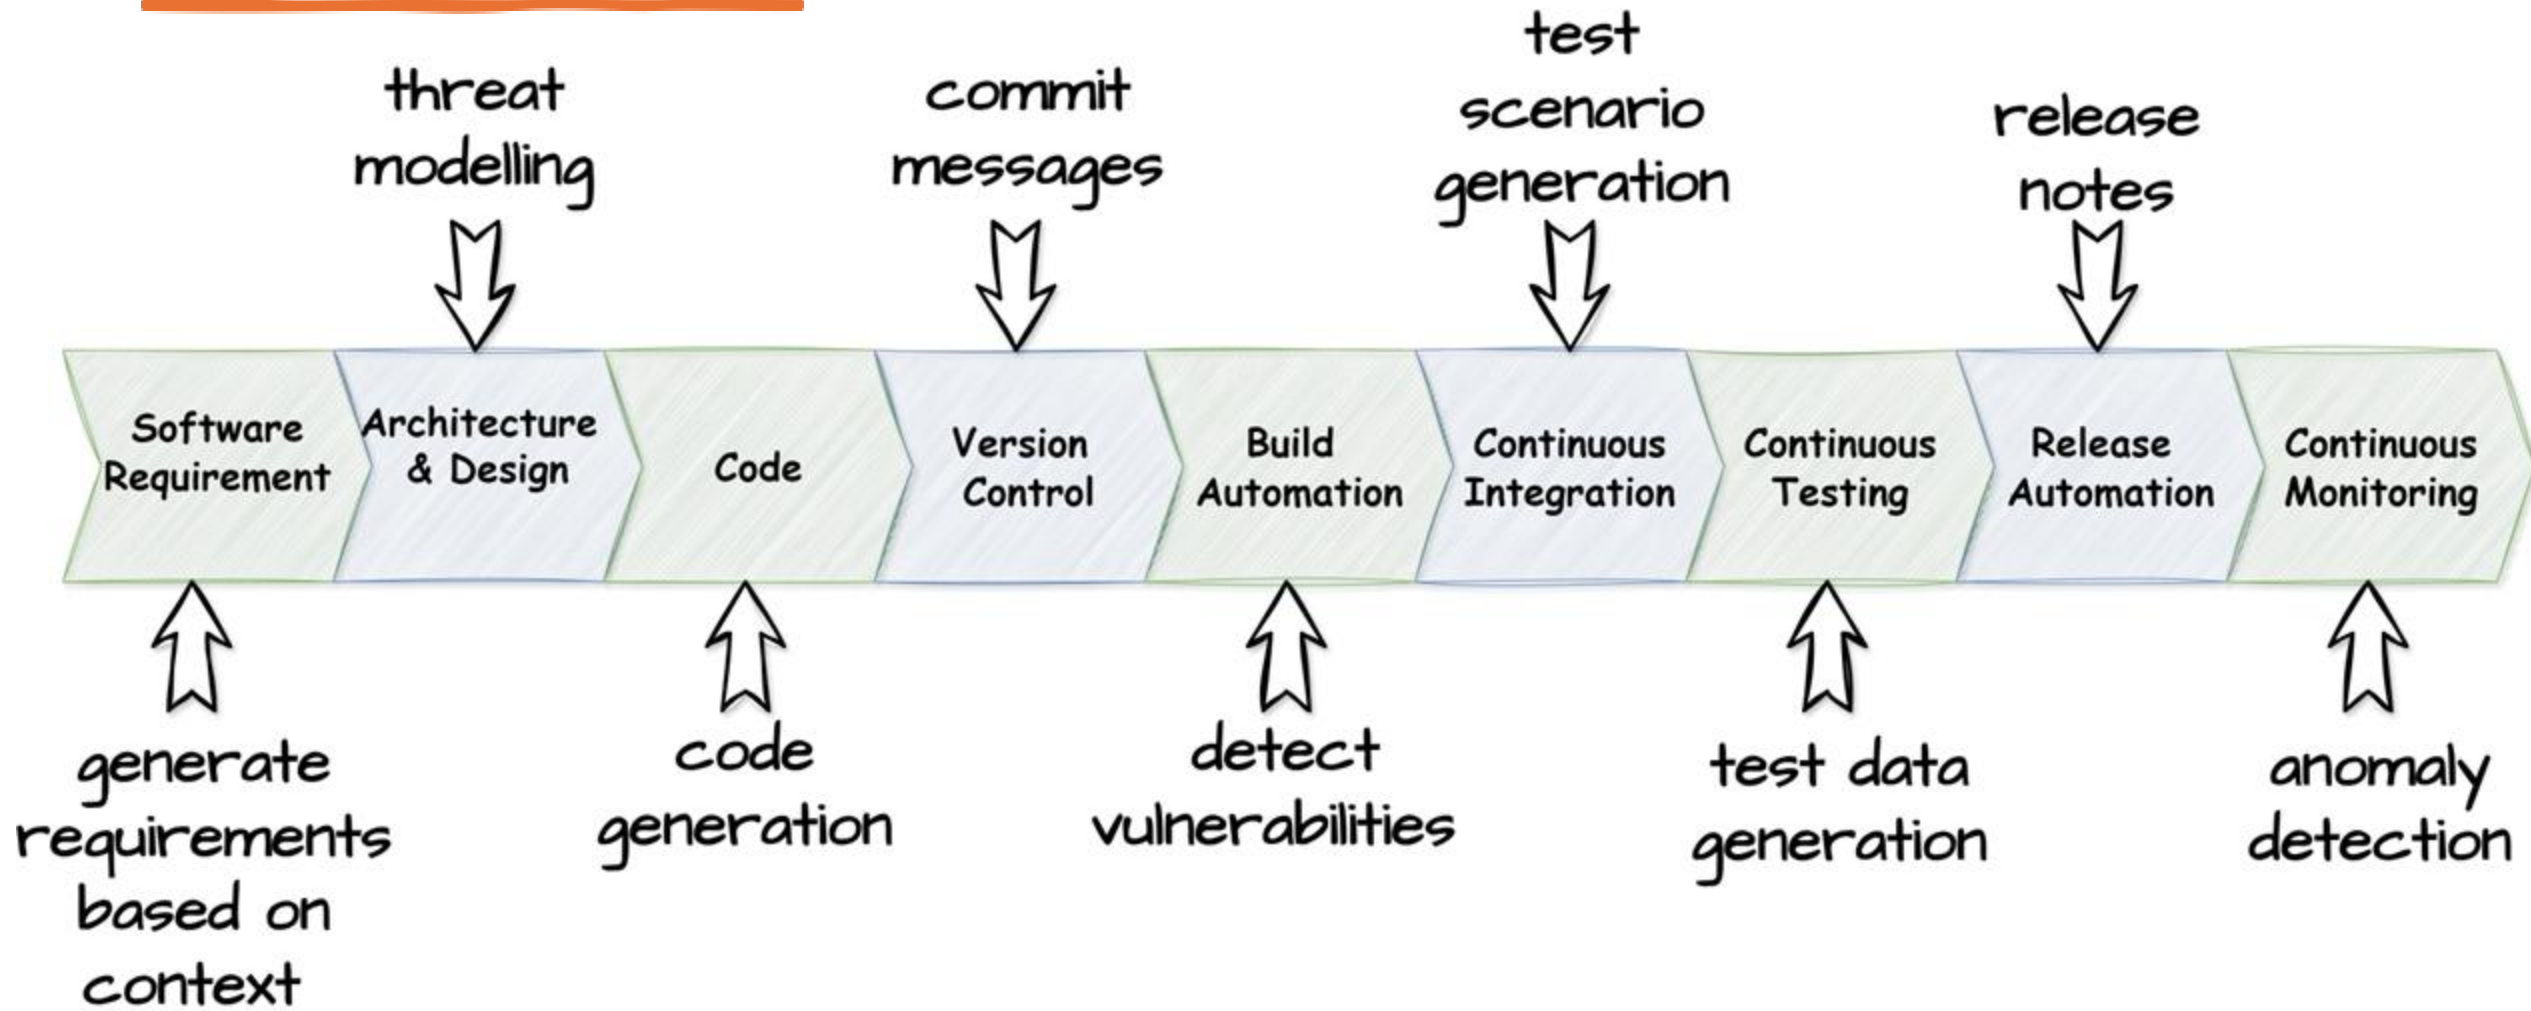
threat modelling

commit messages

test scenario generation

release notes

Software Requirement

Architecture & Design

Code

Version Control

Build Automation

Continuous Integration

Continuous Testing

Release Automation

Continuous Monitoring

generate requirements based on context

code generation

detect vulnerabilities

test data generation

anomaly detection